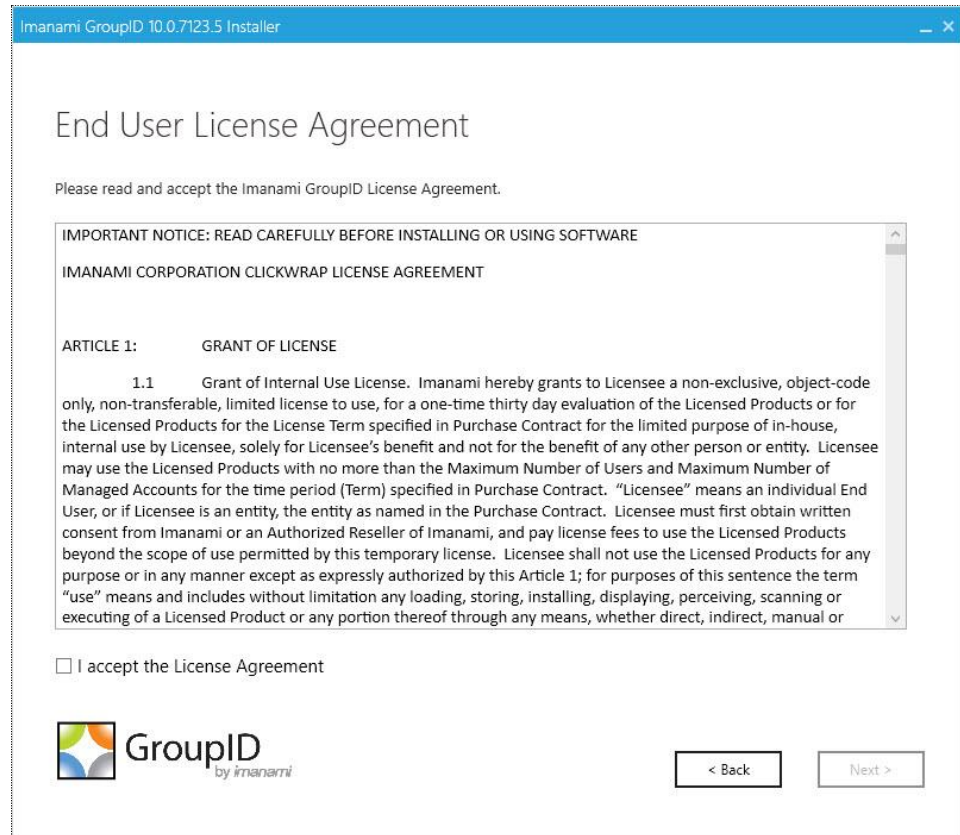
Imanami GroupID 10.0.7123.5 Installer

End User License Agreement

Please read and accept the Imanami GroupID License Agreement.

IMPORTANT NOTICE: READ CAREFULLY BEFORE INSTALLING OR USING SOFTWARE

IMANAMI CORPORATION CLICKWRAP LICENSE AGREEMENT

ARTICLE 1: GRANT OF LICENSE

1.1 Grant of Internal Use License. Imanami hereby grants to Licensee a non-exclusive, object-code only, non-transferable, limited license to use, for a one-time thirty day evaluation of the Licensed Products or for the Licensed Products for the License Term specified in Purchase Contract for the limited purpose of in-house, internal use by Licensee, solely for Licensee's benefit and not for the benefit of any other person or entity. Licensee may use the Licensed Products with no more than the Maximum Number of Users and Maximum Number of Managed Accounts for the time period (Term) specified in Purchase Contract. "Licensee" means an individual End User, or if Licensee is an entity, the entity as named in the Purchase Contract. Licensee must first obtain written consent from Imanami or an Authorized Reseller of Imanami, and pay license fees to use the Licensed Products beyond the scope of use permitted by this temporary license. Licensee shall not use the Licensed Products for any purpose or in any manner except as expressly authorized by this Article 1; for purposes of this sentence the term "use" means and includes without limitation any loading, storing, installing, displaying, perceiving, scanning or executing of a Licensed Product or any portion thereof through any means, whether direct, indirect, manual or

I accept the License Agreement

GroupID
by imanami

< Back

Next >